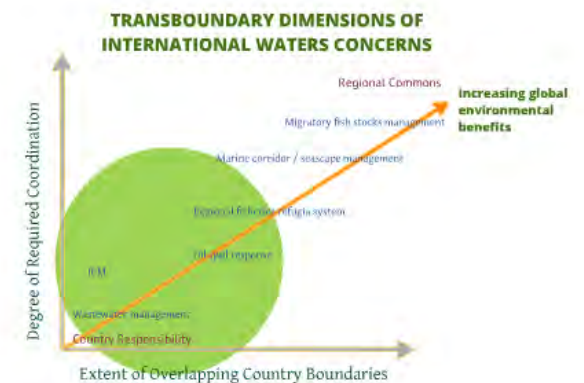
TRANSBOUNDARY DIMENSIONS OF INTERNATIONAL WATERS CONCERNS

Regional Commons

Increasing global environmental benefits

Migratory fish stocks management

Marine corridor / seascape management

Regional fisheries refugia system

Oil spill response

ICM

Wastewater management

Country Responsibility

Degree of Required Coordination

Extent of Overlapping Country Boundaries